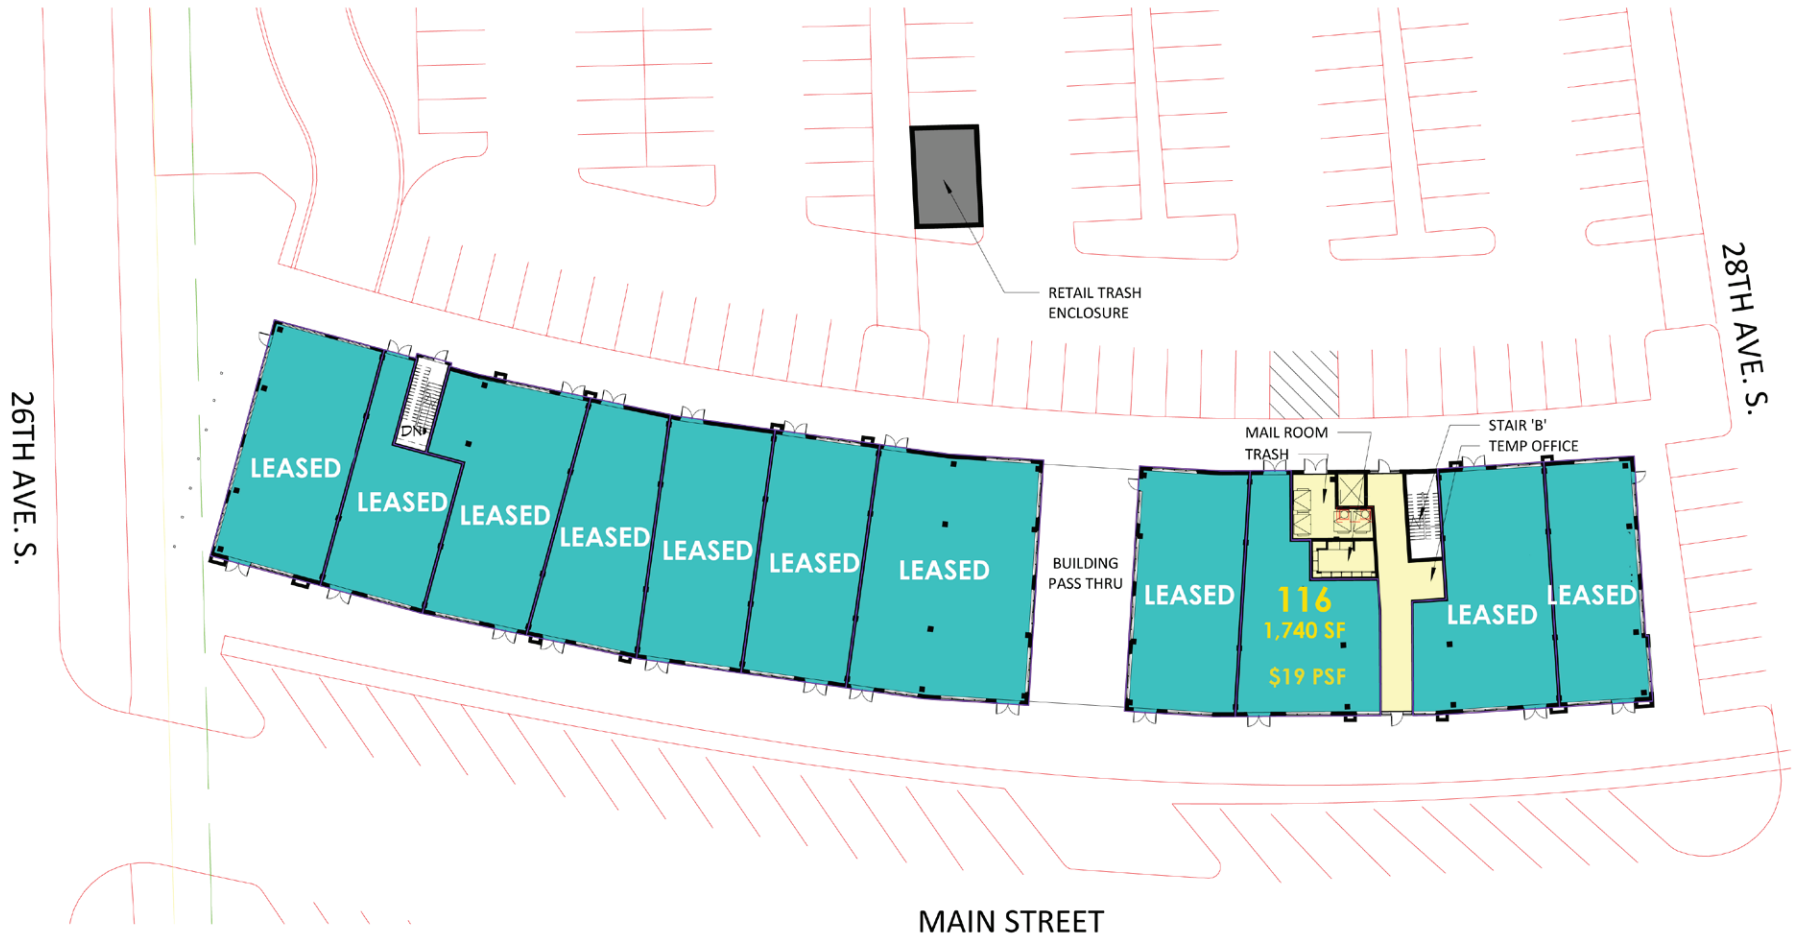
RETAIL TRASH ENCLOSURE

28TH AVE. S.

26TH AVE. S.

DN

LEASED

LEASED

LEASED

LEASED

LEASED

LEASED

LEASED

BUILDING PASS THRU

MAIL ROOM

TRASH

STAIR 'B'

TEMP OFFICE

LEASED

116
1,740 SF
$19 PSF

LEASED

LEASED

MAIN STREET